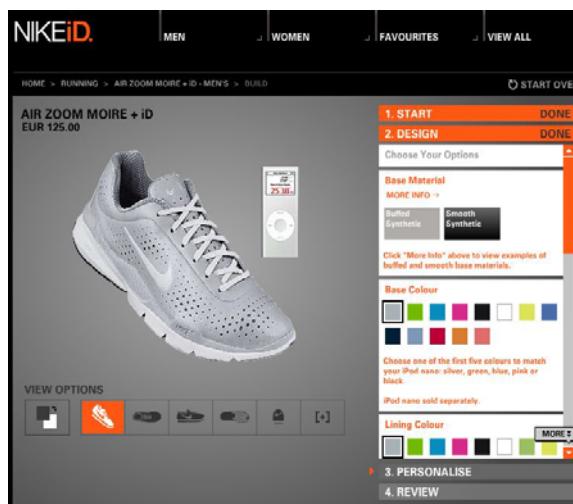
NIKEiD.

MEN

WOMEN

FAVOURITES

VIEW ALL

HOME > RUNNING > AIR ZOOM MOIRE + iD - MEN'S > BUILD

START OVE

AIR ZOOM MOIRE + iD
EUR 125.00

25.38

VIEW OPTIONS

[+]

1. START DONE

2. DESIGN DONE

Choose Your Options

Base Material
MORE INFO →

Buffed Synthetic

Smooth Synthetic

Click "More Info" above to view examples of buffed and smooth base materials.

Base Colour

Choose one of the first five colours to match your iPod nano: silver, green, blue, pink or black

iPod nano sold separately.

Lining Colour

MORE

3. PERSONALISE

4. REVIEW